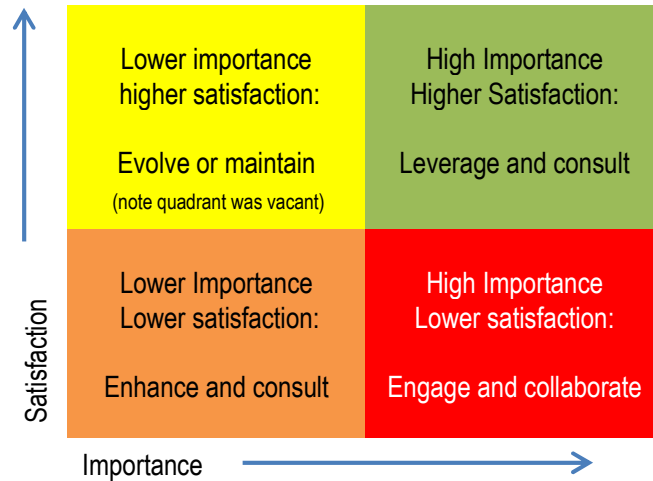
Lower importance higher satisfaction:

Evolve or maintain

(note quadrant was vacant)

High Importance Higher Satisfaction:

Leverage and consult

Lower Importance Lower satisfaction:

Enhance and consult

High Importance Lower satisfaction:

Engage and collaborate

Satisfaction

Importance